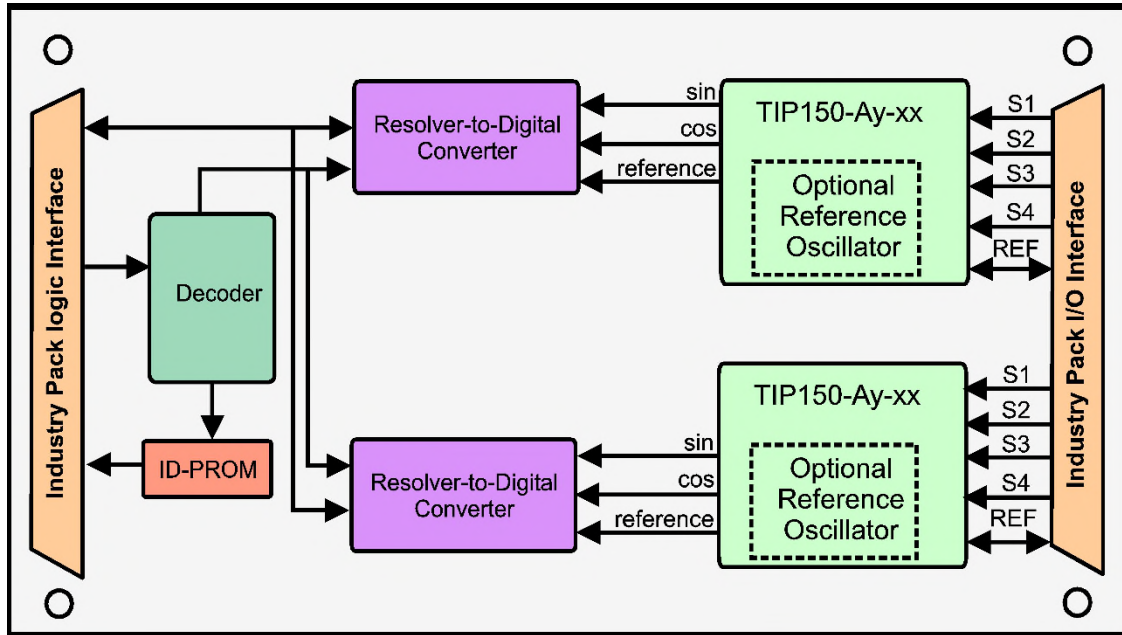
Industry Pack logic Interface

Resolver-to-Digital Converter

sin
cos
reference

TIP150-Ay-xx

Optional Reference Oscillator

S1
S2
S3
S4
REF

Decoder

ID-PROM

Resolver-to-Digital Converter

sin
cos
reference

TIP150-Ay-xx

Optional Reference Oscillator

S1
S2
S3
S4
REF

Industry Pack I/O Interface